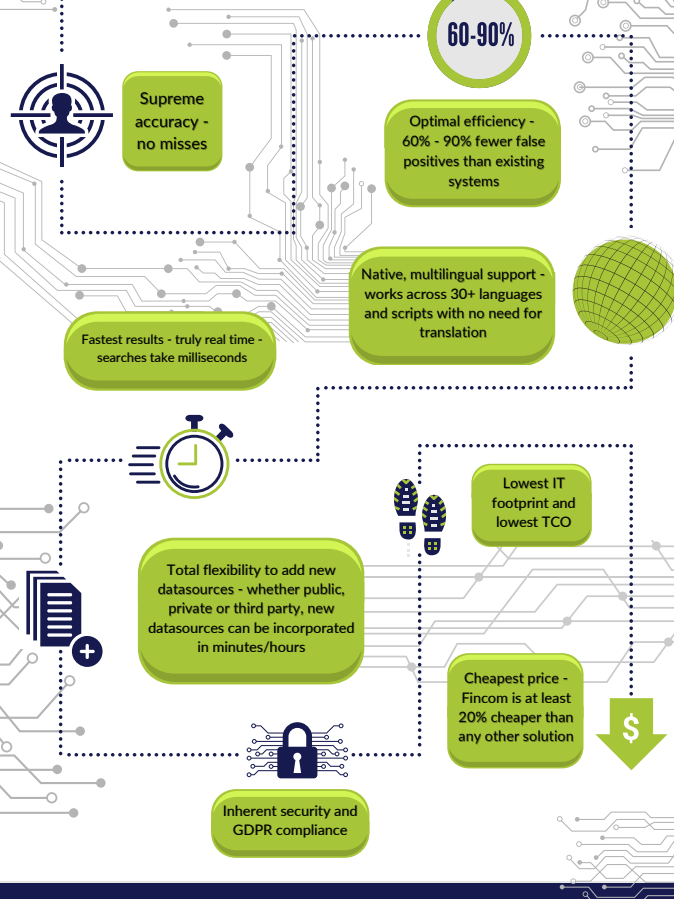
60-90%

Supreme accuracy - no misses

Optimal efficiency - 60% - 90% fewer false positives than existing systems

Native, multilingual support - works across 30+ languages and scripts with no need for translation

Fastest results - truly real time - searches take milliseconds

Lowest IT footprint and lowest TCO

Total flexibility to add new datasources - whether public, private or third party, new datasources can be incorporated in minutes/hours

Cheapest price - Fincom is at least 20% cheaper than any other solution

$

Inherent security and GDPR compliance